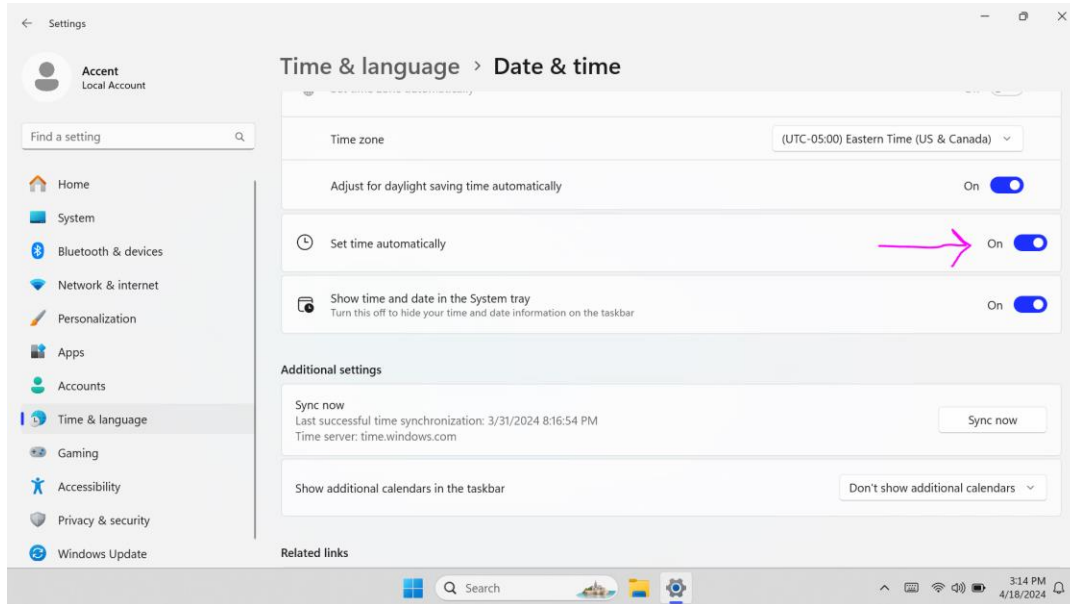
Settings

Accent
Local Account

Find a setting

Home
System
Bluetooth & devices
Network & internet
Personalization
Apps
Accounts
Time & language
Gaming
Accessibility
Privacy & security
Windows Update

Time & language > Date & time

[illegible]

Time zone
(UTC-05:00) Eastern Time (US & Canada)

Adjust for daylight saving time automatically
On

Set time automatically
On

Show time and date in the System tray
Turn this off to hide your time and date information on the taskbar
On

Additional settings

Sync now
Last successful time synchronization: 3/31/2024 8:16:54 PM
Time server: time.windows.com
Sync now

Show additional calendars in the taskbar
Don't show additional calendars

Related links

Search

3:14 PM
4/18/2024